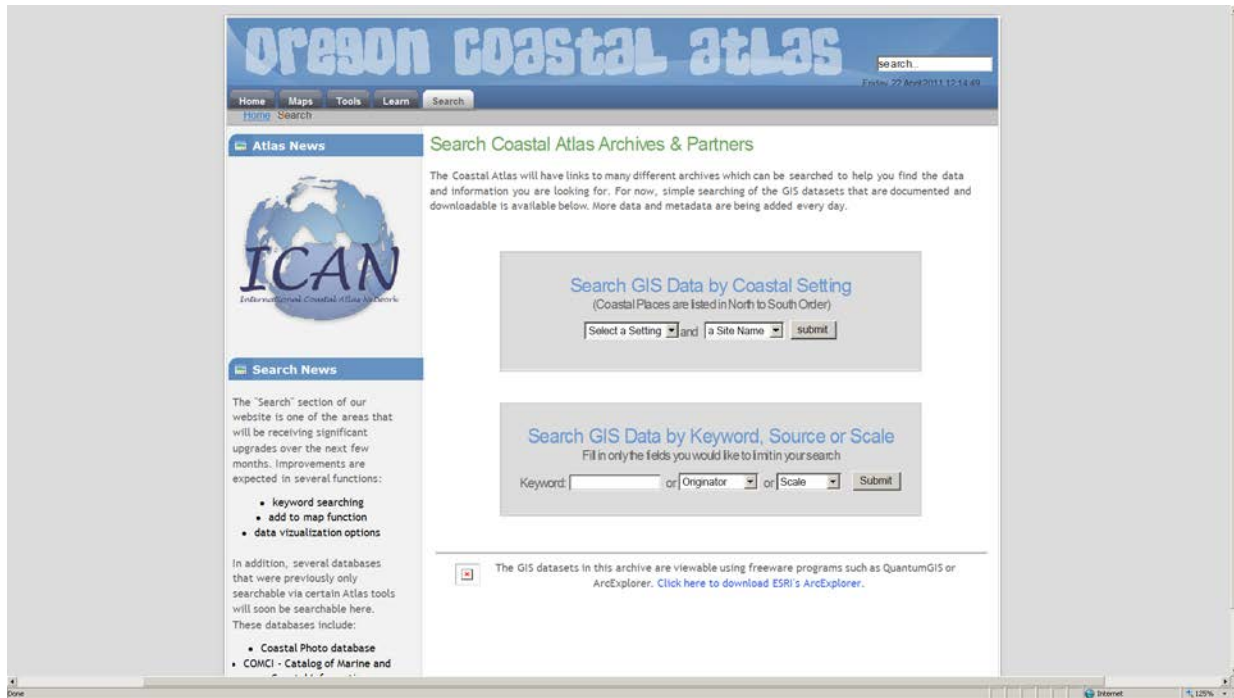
Oregon Coastal Atlas

search..

Friday, 22 April 2011 12:14:49

Home Maps Tools Learn Search

Home Search

Atlas News

ICAN
International Coastal Atlas Network

Search News

The "Search" section of our website is one of the areas that will be receiving significant upgrades over the next few months. Improvements are expected in several functions:

• keyword searching
• add to map function
• data vizualization options

In addition, several databases that were previously only searchable via certain Atlas tools will soon be searchable here. These databases include:

• Coastal Photo database
• COMCI - Catalog of Marine and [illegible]

Search Coastal Atlas Archives & Partners

The Coastal Atlas will have links to many different archives which can be searched to help you find the data and information you are looking for. For now, simple searching of the GIS datasets that are documented and downloadable is available below. More data and metadata are being added every day.

Search GIS Data by Coastal Setting
(Coastal Places are listed in North to South Order)

Select a Setting and a Site Name submit

Search GIS Data by Keyword, Source or Scale
Fill in only the fields you would like to limit in your search

Keyword: or Originator or Scale Submit

The GIS datasets in this archive are viewable using freeware programs such as QuantumGIS or ArcExplorer. Click here to download ESRI's ArcExplorer.

Done

Internet

125%